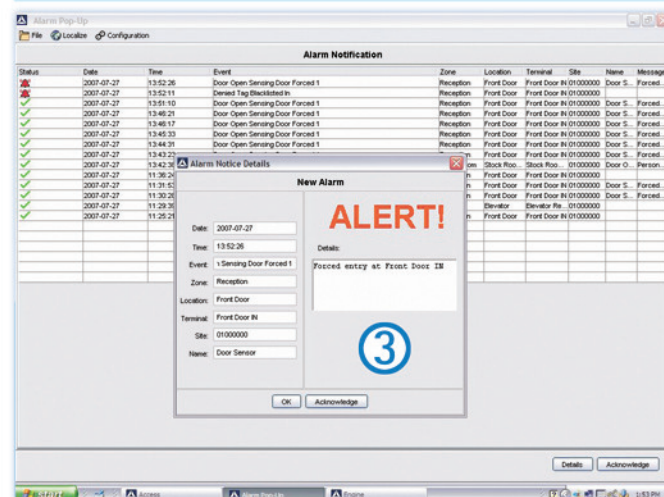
Alarm Pop-Up

File Localize Configuration

Alarm Notification

| Status | Date | Time | Event | Zone | Location | Terminal | Site | Name | Message |
|---|---|---|---|---|---|---|---|---|---|
| | 2007-07-27 | 13:52:26 | Door Open Sensing Door Forced 1 | Reception | Front Door | Front Door IN | 01000000 | Door S... | Forced... |
| | 2007-07-27 | 13:52:11 | Denied Tag Blacklisted In | Reception | Front Door | Front Door IN | 01000000 | | |
| | 2007-07-27 | 13:51:10 | Door Open Sensing Door Forced 1 | Reception | Front Door | Front Door IN | 01000000 | Door S... | Forced... |
| | 2007-07-27 | 13:46:21 | Door Open Sensing Door Forced 1 | Reception | Front Door | Front Door IN | 01000000 | Door S... | Forced... |
| | 2007-07-27 | 13:46:17 | Door Open Sensing Door Forced 1 | Reception | Front Door | Front Door IN | 01000000 | Door S... | Forced... |
| | 2007-07-27 | 13:45:33 | Door Open Sensing Door Forced 1 | Reception | Front Door | Front Door IN | 01000000 | Door S... | Forced... |
| | 2007-07-27 | 13:44:31 | Door Open Sensing Door Forced 1 | Reception | Front Door | Front Door IN | 01000000 | Door S... | Forced... |
| | 2007-07-27 | 13:43:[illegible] | | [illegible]n | Front Door | Front Door IN | 01000000 | Door S... | Forced... |
| | 2007-07-27 | 13:42:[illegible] | | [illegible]om | Stock Roo... | Stock Roo... | 01000000 | Door O... | Person... |
| | 2007-07-27 | 11:36:2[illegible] | | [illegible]n | Front Door | Front Door IN | 01000000 | Door S... | Forced... |
| | 2007-07-27 | 11:31:5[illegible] | | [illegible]n | Front Door | Front Door IN | 01000000 | Door S... | Forced... |
| | 2007-07-27 | 11:30:2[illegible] | | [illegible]n | Front Door | Front Door IN | 01000000 | Door S... | Forced... |
| | 2007-07-27 | 11:29:3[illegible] | | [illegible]n | Elevator | Elevator Re... | 01000000 | | |
| | 2007-07-27 | 11:25:2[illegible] | | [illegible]n | Front Door | Front Door IN | 01000000 | | |

Alarm Notice Details

New Alarm

Date: 2007-07-27
Time: 13:52:26
Event: ; Sensing Door Forced 1
Zone: Reception
Location: Front Door
Terminal: Front Door IN
Site: 01000000
Name: Door Sensor

ALERT!

Details:

Forced entry at Front Door IN

3

OK Acknowledge

Details Acknowledge

start Access Alarm Pop-Up Engine 1:53 PM